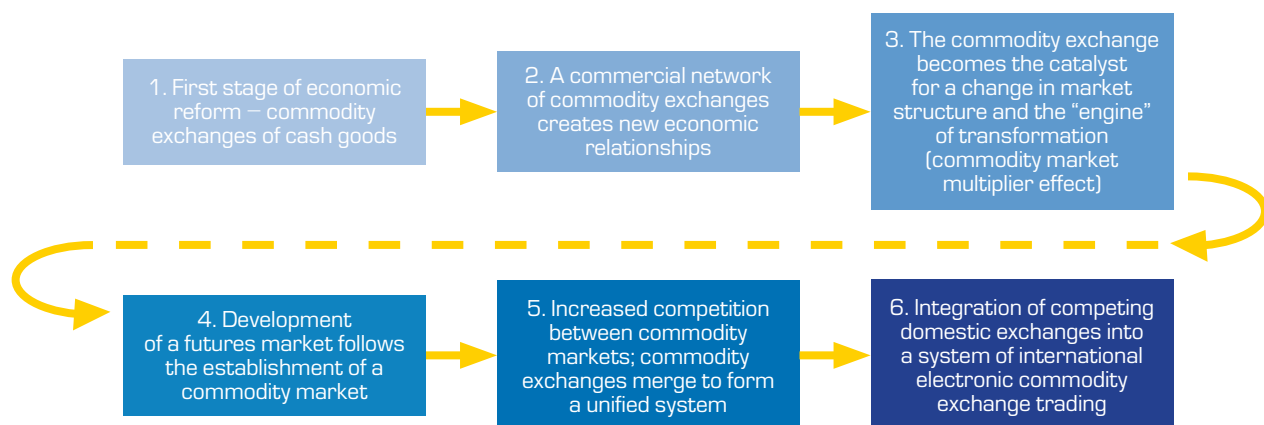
1. First stage of economic reform – commodity exchanges of cash goods

2. A commercial network of commodity exchanges creates new economic relationships

3. The commodity exchange becomes the catalyst for a change in market structure and the "engine" of transformation (commodity market multiplier effect)

4. Development of a futures market follows the establishment of a commodity market

5. Increased competition between commodity markets; commodity exchanges merge to form a unified system

6. Integration of competing domestic exchanges into a system of international electronic commodity exchange trading